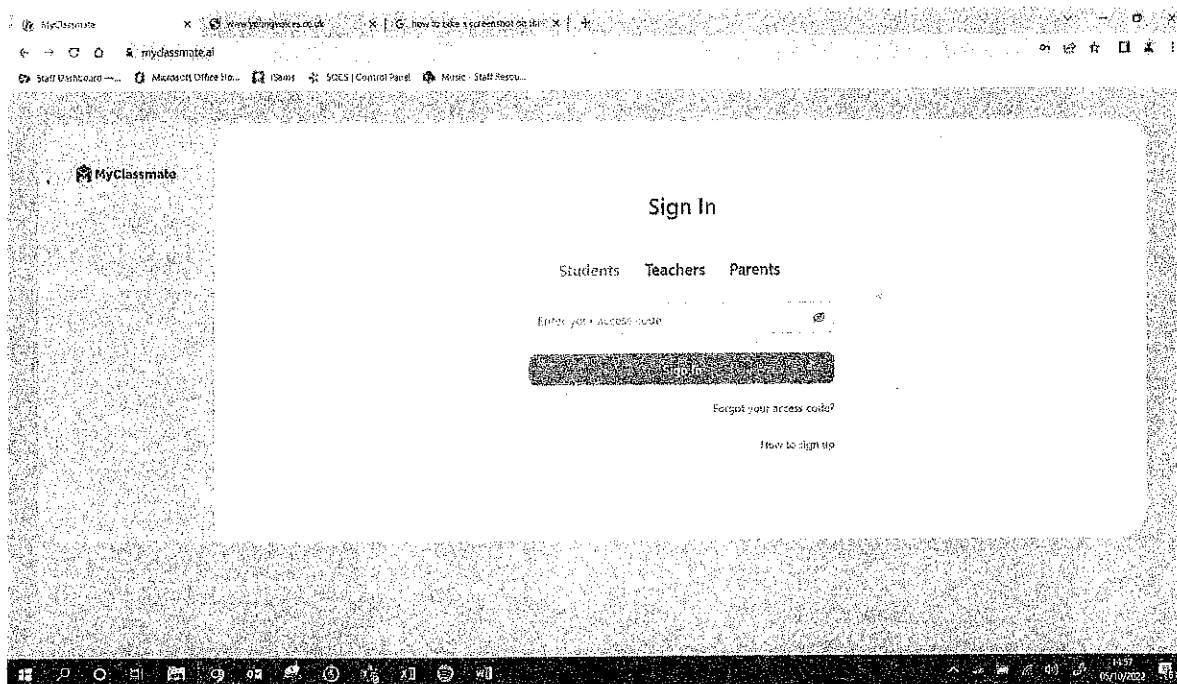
MyClassmate × www.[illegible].co.uk × how to take a screenshot on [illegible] × +

mydassmate.ai

Staff Dashboard -... Microsoft Office Ho... iSams SOES | Control Panel Music - Staff Resou...

MyClassmate

Sign In

Students Teachers Parents

Enter your access code

Sign In

Forgot your access code?

How to sign up

14:57
05/10/2022